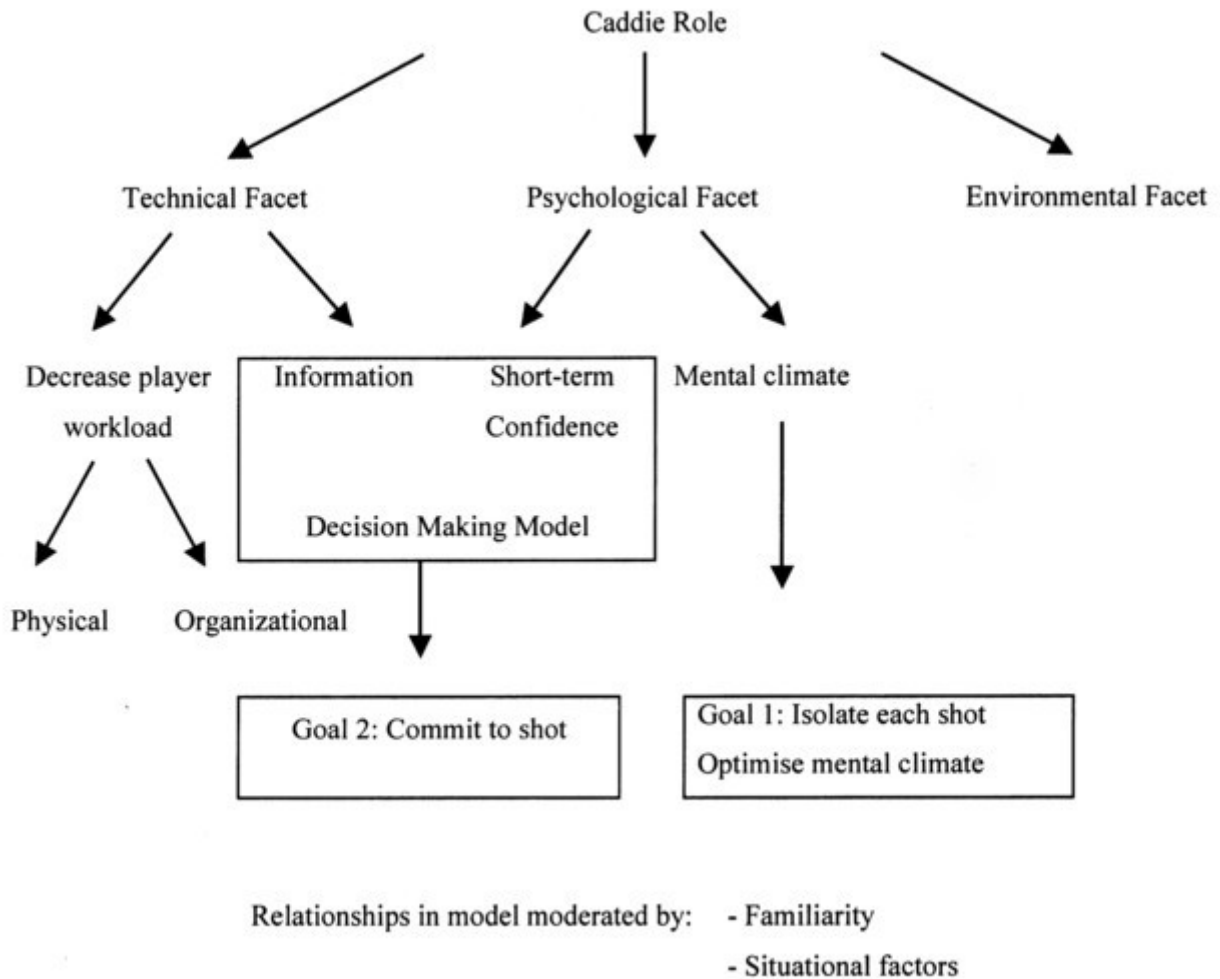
Caddie Role

Technical Facet

Psychological Facet

Environmental Facet

Decrease player workload

Information

Short-term Confidence

Decision Making Model

Mental climate

Physical

Organizational

Goal 2: Commit to shot

Goal 1: Isolate each shot
Optimise mental climate

Relationships in model moderated by: - Familiarity
- Situational factors